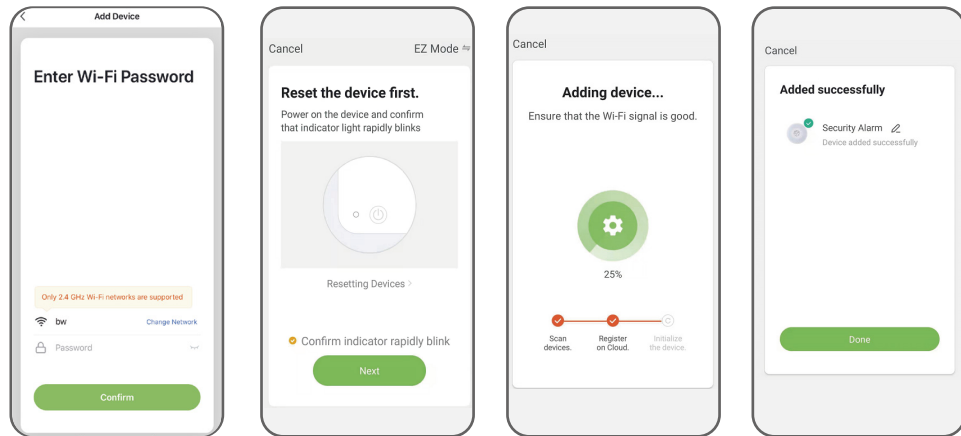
Add Device

Enter Wi-Fi Password

Only 2.4 GHz Wi-Fi networks are supported

bw

Change Network

Password

Confirm

Cancel

EZ Mode

Reset the device first.

Power on the device and confirm that indicator light rapidly blinks

Resetting Devices >

Confirm indicator rapidly blink

Next

Cancel

Adding device...

Ensure that the Wi-Fi signal is good.

25%

Scan devices.

Register on Cloud.

Initialize the device.

Cancel

Added successfully

Security Alarm

Device added successfully

Done